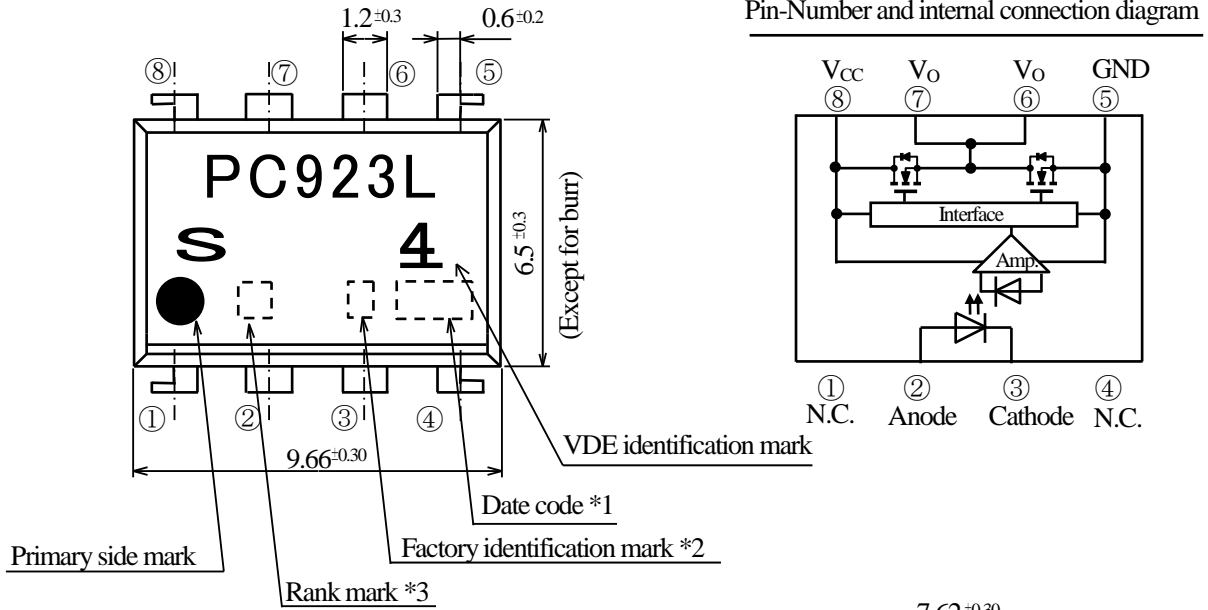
$1.2^{\pm0.3}$ $0.6^{\pm0.2}$

Pin-Number and internal connection diagram

⑧ ⑦ ⑥ ⑤

PC923L

S 4

$6.5^{\pm0.3}$ (Except for burr)

① ② ③ ④

$9.66^{\pm0.30}$

$V_{CC}$ $V_O$ $V_O$ GND
⑧ ⑦ ⑥ ⑤

Interface

Amp.

① N.C. ② Anode ③ Cathode ④ N.C.

VDE identification mark

Date code *1

Factory identification mark *2

Primary side mark

Rank mark *3

$7.62^{\pm0.30}$